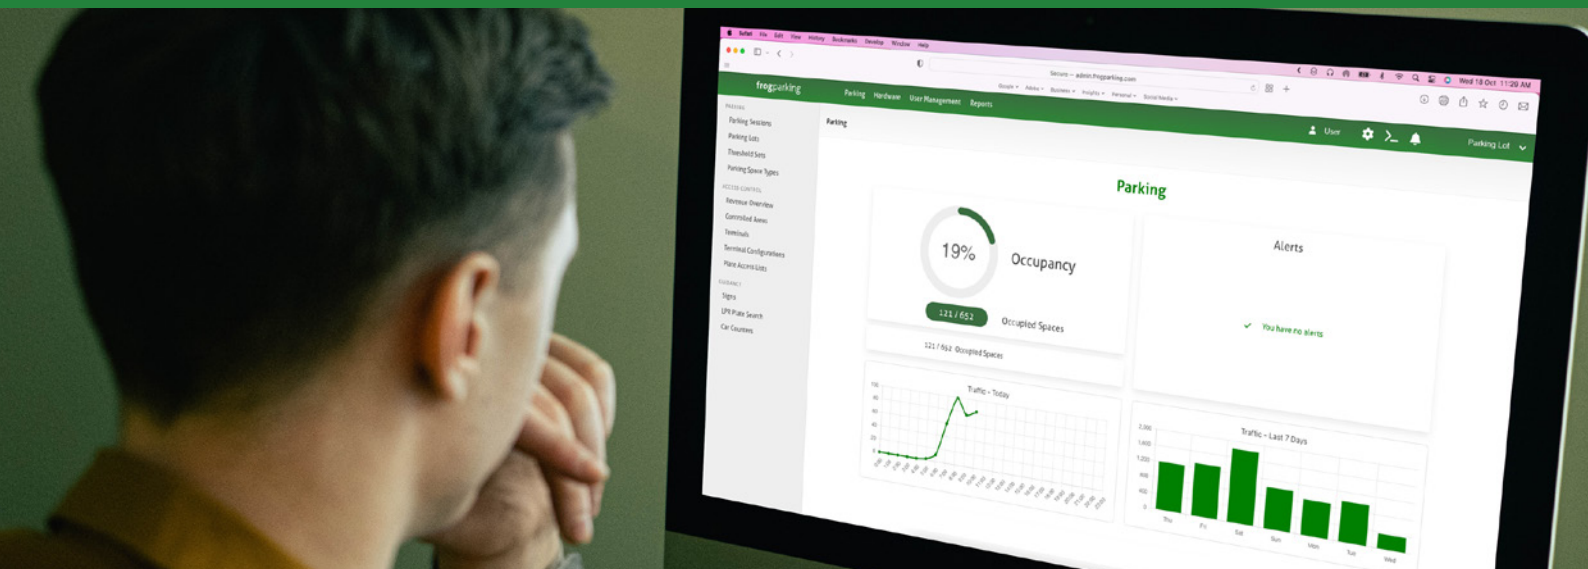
Safari File Edit View History Bookmarks Develop Window Help

Wed 18 Oct 11:20 AM

Secure — admin.frogparking.com

frogparking

Parking Hardware User Management Reports

PARKING

Parking Sessions

Parking Lots

Threshold Sets

Parking Space Types

ACCESS CONTROL

Revenue Overview

Controlled Areas

Terminals

Terminal Configurations

Plate Access Lists

GUIDANCE

Signs

LPR Plate Search

Car Counters

Parking

User

Parking Lot

Parking

19%

Occupancy

121 / 652

Occupied Spaces

121 / 652 Occupied Spaces

Alerts

You have no alerts

Traffic – Today

Traffic – Last 7 Days

Thu Fri Sat Sun Mon Tue Wed